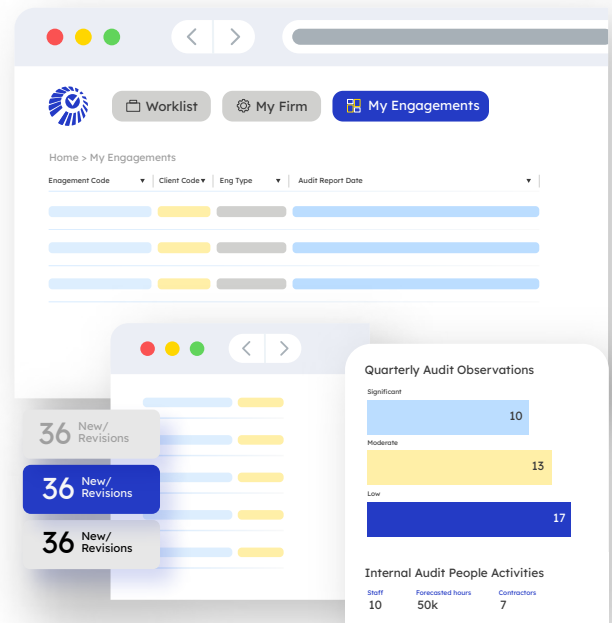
Worklist

My Firm

My Engagements

Home > My Engagements

| Engagement Code | Client Code | Eng Type | Audit Report Date |
|---|---|---|---|

36 New/ Revisions

36 New/ Revisions

36 New/ Revisions

Quarterly Audit Observations

Significant
10

Moderate
13

Low
17

Internal Audit People Activities

| Staff | Forecasted hours | Contractors |
|---|---|---|
| 10 | 50k | 7 |